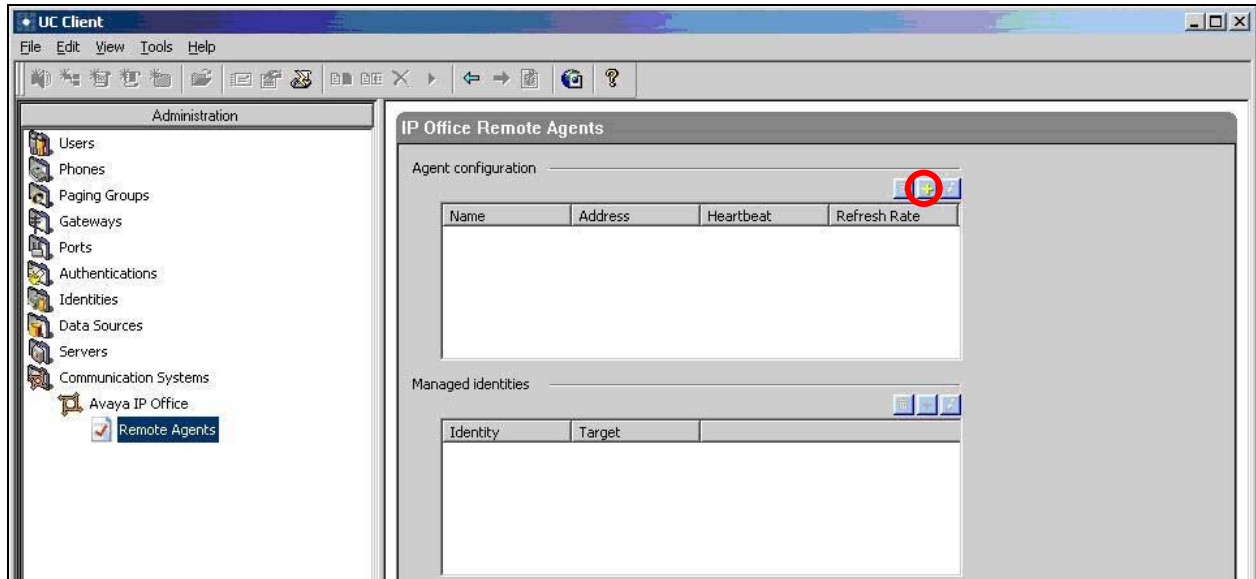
UC Client

File Edit View Tools Help

Administration

Users
Phones
Paging Groups
Gateways
Ports
Authentications
Identities
Data Sources
Servers
Communication Systems
Avaya IP Office
Remote Agents

IP Office Remote Agents

Agent configuration

| Name | Address | Heartbeat | Refresh Rate |
|---|---|---|---|

Managed identities

| Identity | Target |
|---|---|